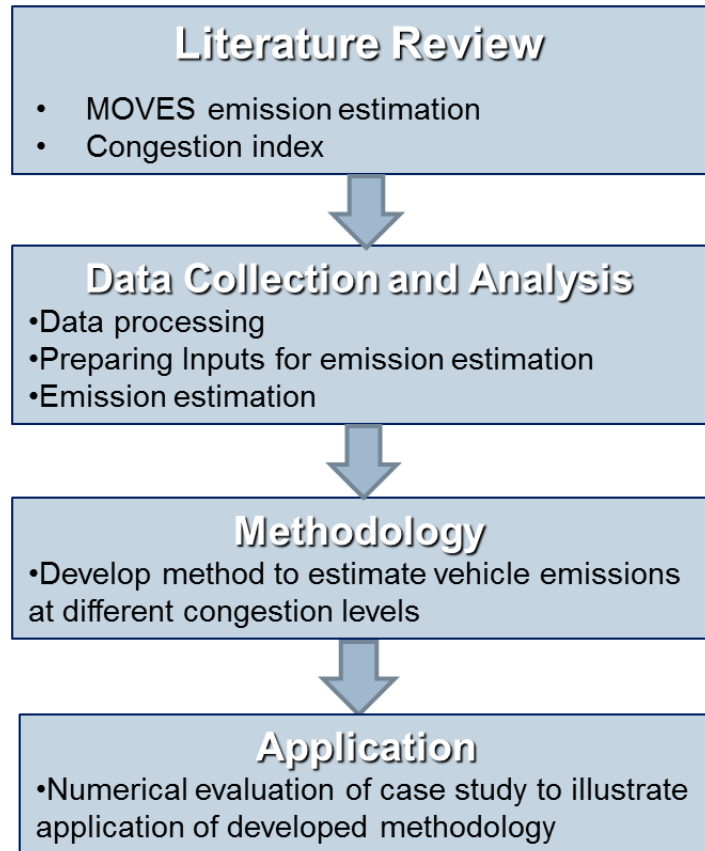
Literature Review

• MOVES emission estimation
• Congestion index

Data Collection and Analysis

•Data processing
•Preparing Inputs for emission estimation
•Emission estimation

Methodology

•Develop method to estimate vehicle emissions at different congestion levels

Application

•Numerical evaluation of case study to illustrate application of developed methodology